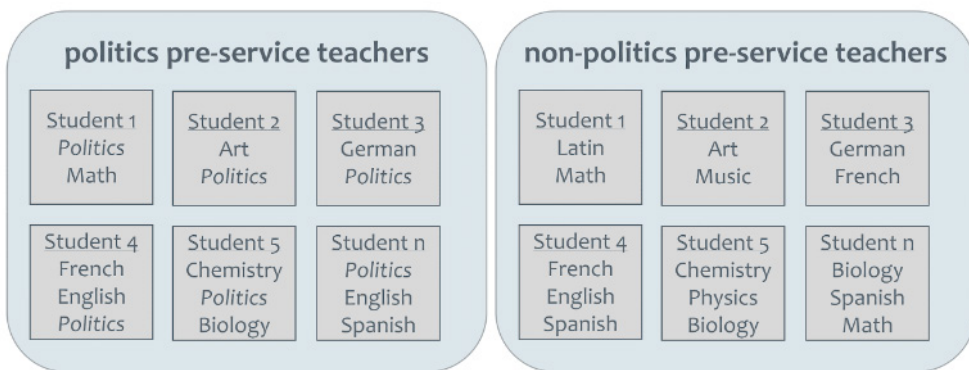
politics pre-service teachers

Student 1
Politics
Math

Student 2
Art
Politics

Student 3
German
Politics

Student 4
French
English
Politics

Student 5
Chemistry
Politics
Biology

Student n
Politics
English
Spanish

non-politics pre-service teachers

Student 1
Latin
Math

Student 2
Art
Music

Student 3
German
French

Student 4
French
English
Spanish

Student 5
Chemistry
Physics
Biology

Student n
Biology
Spanish
Math